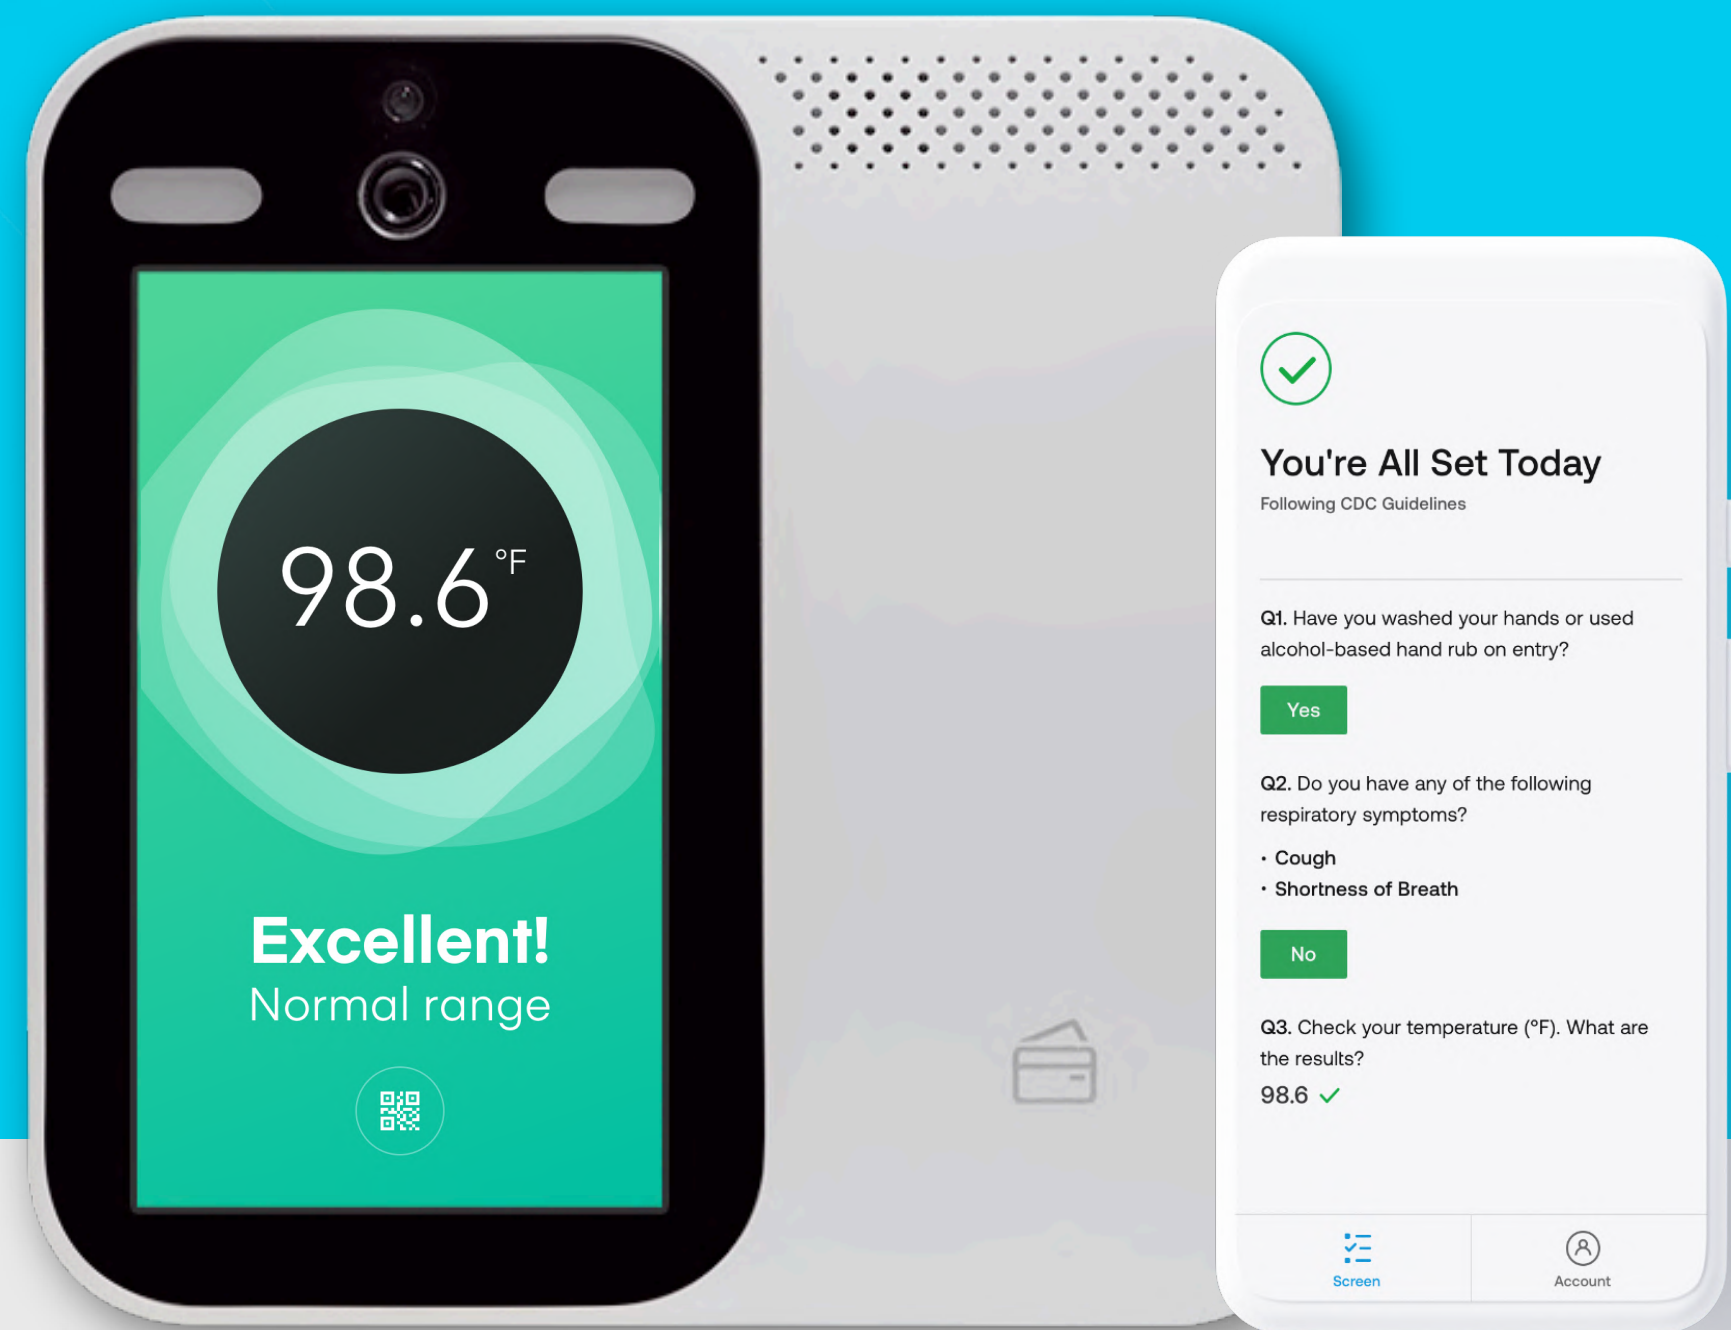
98.6 °F

Excellent!
Normal range

You're All Set Today
Following CDC Guidelines

Q1. Have you washed your hands or used alcohol-based hand rub on entry?

Yes

Q2. Do you have any of the following respiratory symptoms?

• Cough
• Shortness of Breath

No

Q3. Check your temperature (°F). What are the results?

98.6 ✓

Screen
Account